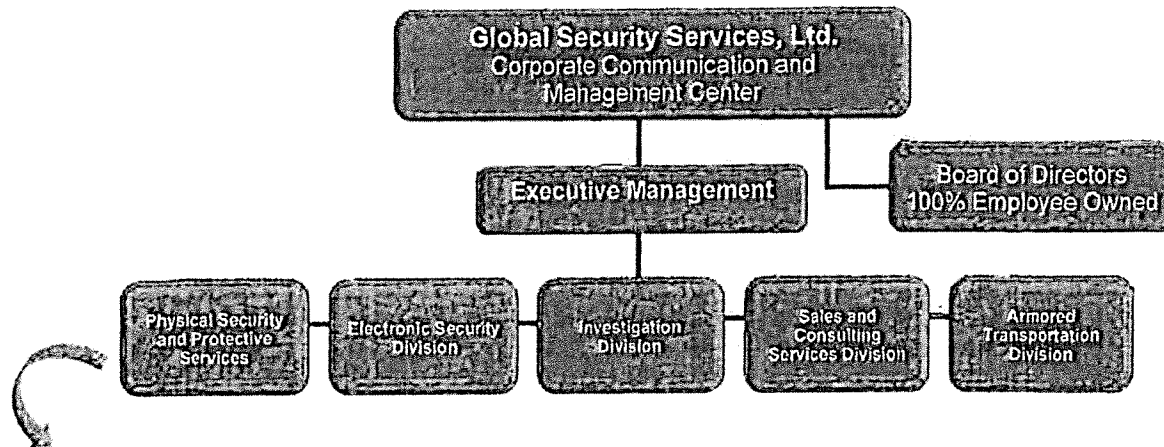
Global Security Services, Ltd.
Corporate Communication and Management Center

Executive Management

Board of Directors
100% Employee Owned

Physical Security and Protective Services

Electronic Security Division

Investigation Division

Sales and Consulting Services Division

Armored Transportation Division